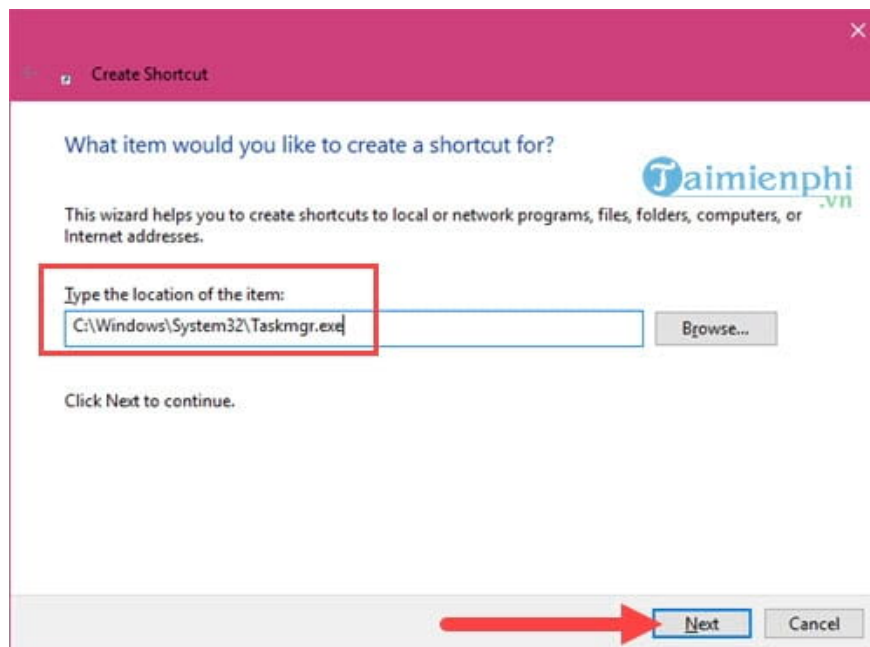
Create Shortcut

What item would you like to create a shortcut for?

Taimienphi.vn

This wizard helps you to create shortcuts to local or network programs, files, folders, computers, or Internet addresses.

Type the location of the item:

C:\Windows\System32\Taskmgr.exe

Browse...

Click Next to continue.

Next

Cancel